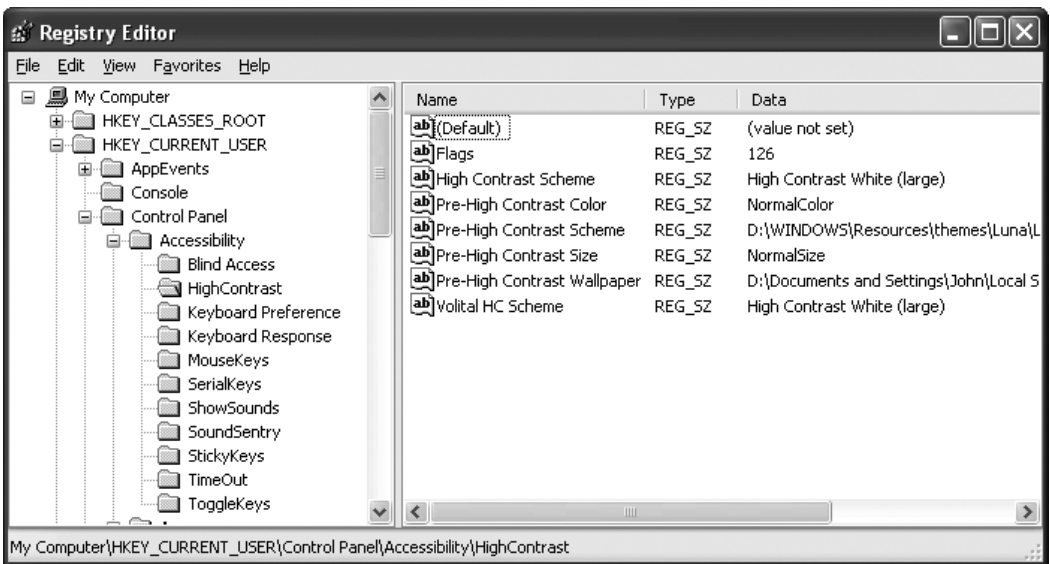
Registry Editor

File Edit View Favorites Help

My Computer
HKEY_CLASSES_ROOT
HKEY_CURRENT_USER
AppEvents
Console
Control Panel
Accessibility
Blind Access
HighContrast
Keyboard Preference
Keyboard Response
MouseKeys
SerialKeys
ShowSounds
SoundSentry
StickyKeys
TimeOut
ToggleKeys

| Name | Type | Data |
|---|---|---|
| (Default) | REG_SZ | (value not set) |
| Flags | REG_SZ | 126 |
| High Contrast Scheme | REG_SZ | High Contrast White (large) |
| Pre-High Contrast Color | REG_SZ | NormalColor |
| Pre-High Contrast Scheme | REG_SZ | D:\WINDOWS\Resources\themes\Luna\L |
| Pre-High Contrast Size | REG_SZ | NormalSize |
| Pre-High Contrast Wallpaper | REG_SZ | D:\Documents and Settings\John\Local S |
| Volital HC Scheme | REG_SZ | High Contrast White (large) |

My Computer\HKEY_CURRENT_USER\Control Panel\Accessibility\HighContrast